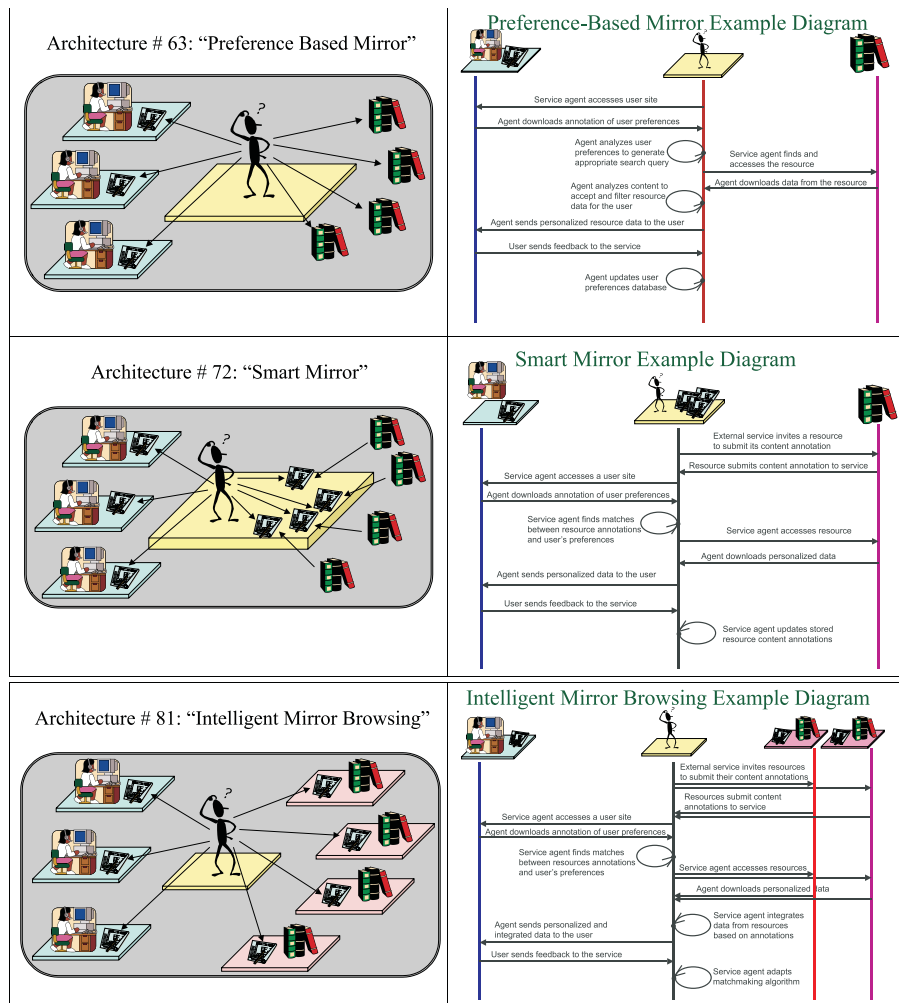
Architecture # 63: “Preference Based Mirror”

Preference-Based Mirror Example Diagram

Service agent accesses user site

Agent downloads annotation of user preferences

Agent analyzes user preferences to generate appropriate search query

Service agent finds and accesses the resource

Agent downloads data from the resource

Agent analyzes content to accept and filter resource data for the user

Agent sends personalized resource data to the user

User sends feedback to the service

Agent updates user preferences database

Architecture # 72: “Smart Mirror”

Smart Mirror Example Diagram

External service invites a resource to submit its content annotation

Resource submits content annotation to service

Service agent accesses a user site

Agent downloads annotation of user preferences

Service agent finds matches between resource annotations and user's preferences

Service agent accesses resource

Agent downloads personalized data

Agent sends personalized data to the user

User sends feedback to the service

Service agent updates stored resource content annotations

Architecture # 81: “Intelligent Mirror Browsing”

Intelligent Mirror Browsing Example Diagram

External service invites resources to submit their content annotations

Resources submit content annotations to service

Service agent accesses a user site

Agent downloads annotation of user preferences

Service agent finds matches between resources annotations and user's preferences

Service agent accesses resources

Agent downloads personalized data

Agent sends personalized and integrated data to the user

Service agent integrates data from resources based on annotations

User sends feedback to the service

Service agent adapts matchmaking algorithm